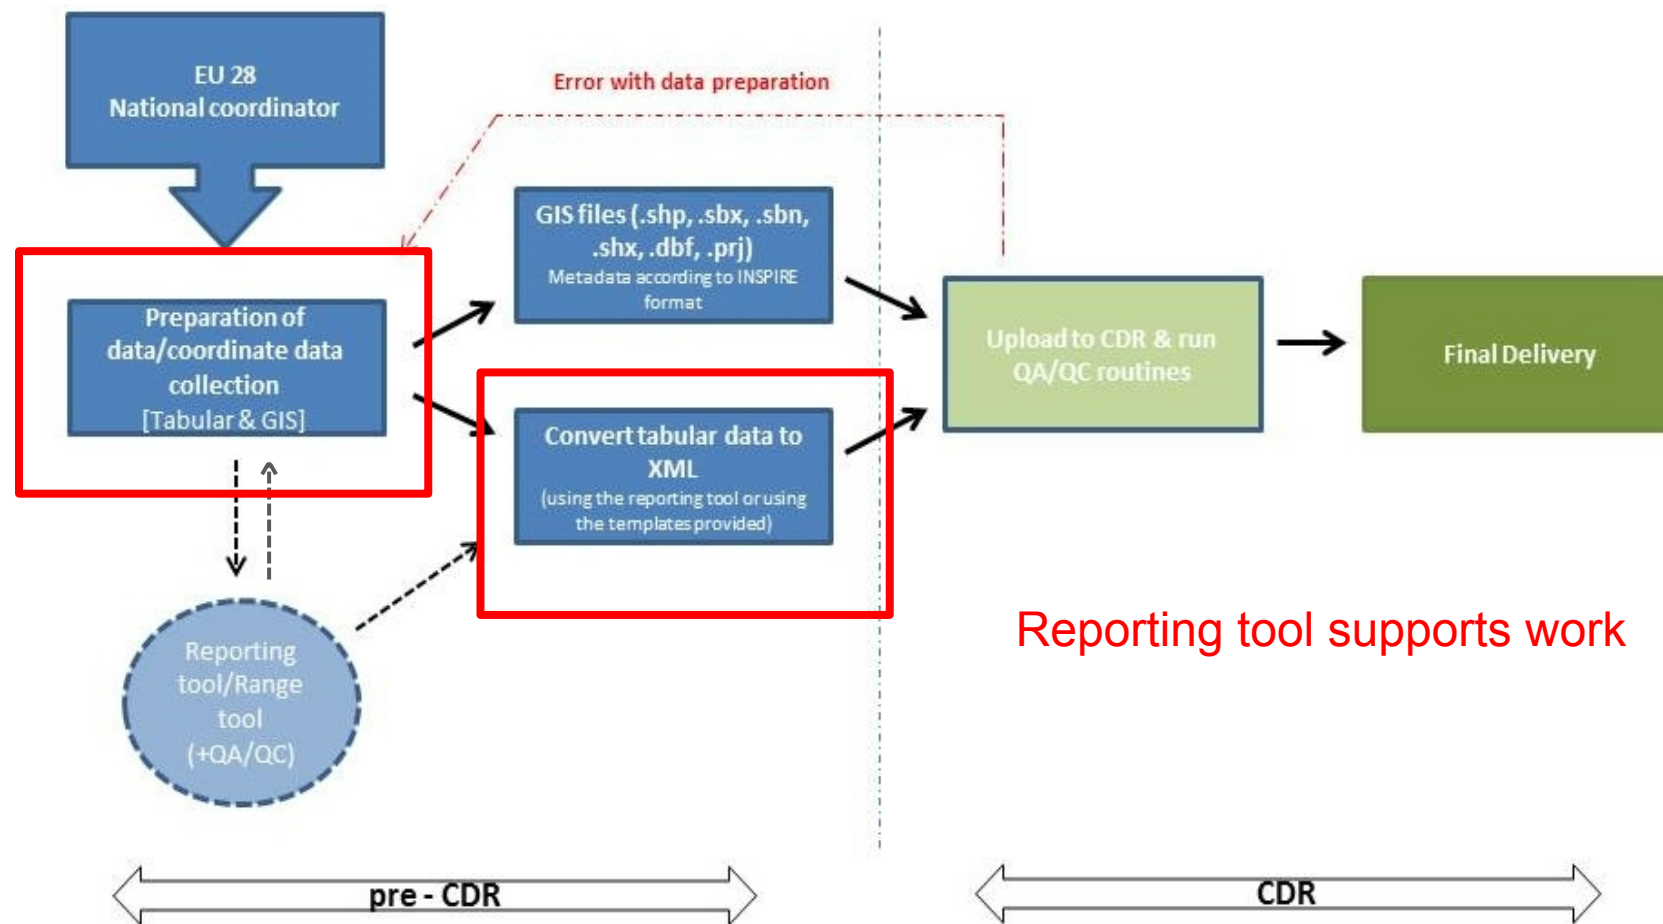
EU 28
National coordinator

Error with data preparation

Preparation of data/coordinate data collection [Tabular & GIS]

GIS files (.shp, .sbx, .sbn, .shx, .dbf, .prj)
Metadata according to INSPIRE format

Convert tabular data to XML
(using the reporting tool or using the templates provided)

Upload to CDR & run QA/QC routines

Final Delivery

Reporting tool/Range tool (+QA/QC)

Reporting tool supports work

pre - CDR

CDR